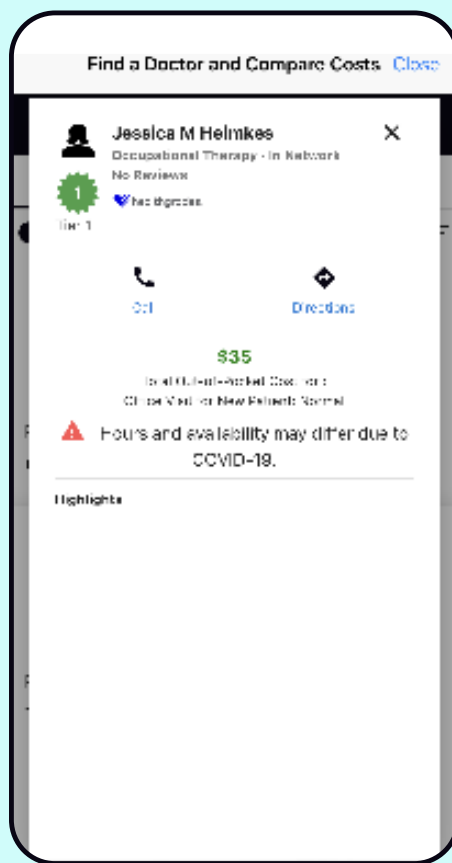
Find a Doctor and Compare Costs Close

Jessica M Helmkes
Occupational Therapy - In Network
No Reviews
healthgrades

1
Tier 1

Call

Directions

$35
Total Out-of-Pocket Cost for:
Office Visit for New Patient: Normal

Hours and availability may differ due to COVID-19.

Highlights